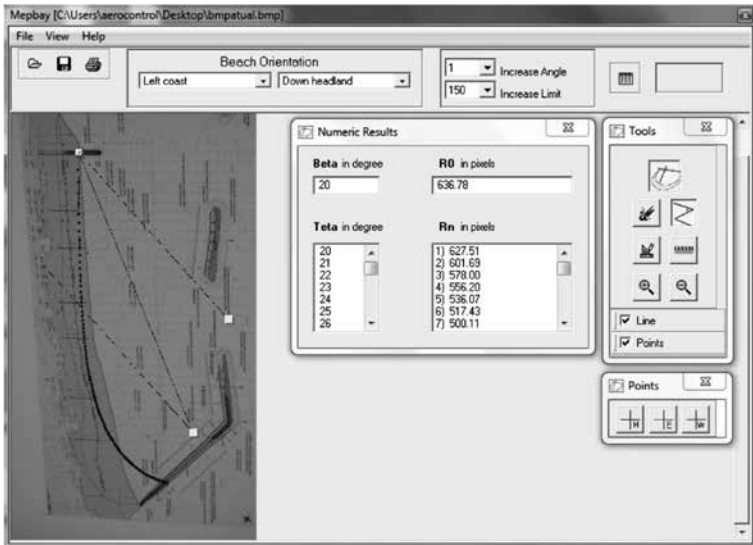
Mepbay [C:\Users\aerocontrol\Desktop\bmpatual.bmp]

File View Help

Beach Orientation

Left coast

Down headland

1 Increase Angle

150 Increase Limit

Numeric Results

Beta in degree

20

R0 in pixels

636.78

Teta in degree

20
21
22
23
24
25
26

Rn in pixels

1) 627.51
2) 601.69
3) 578.00
4) 556.20
5) 536.07
6) 517.43
7) 500.11

Tools

Line

Points

Points

H E W